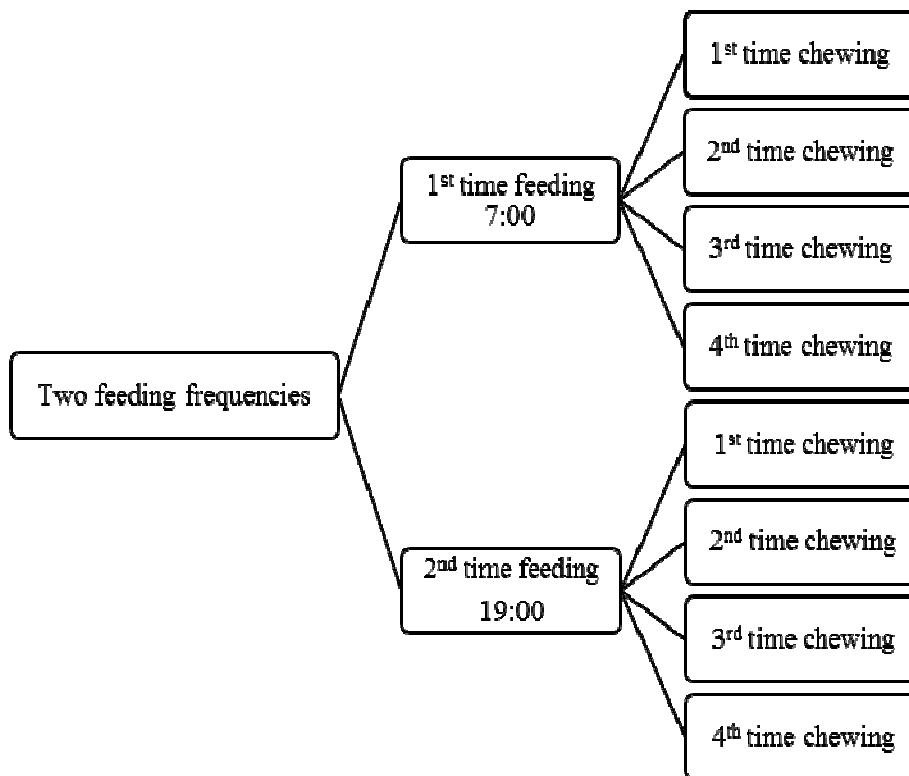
Two feeding frequencies

1$^{st}$ time feeding 7:00

1$^{st}$ time chewing

2$^{nd}$ time chewing

3$^{rd}$ time chewing

4$^{th}$ time chewing

2$^{nd}$ time feeding 19:00

1$^{st}$ time chewing

2$^{nd}$ time chewing

3$^{rd}$ time chewing

4$^{th}$ time chewing